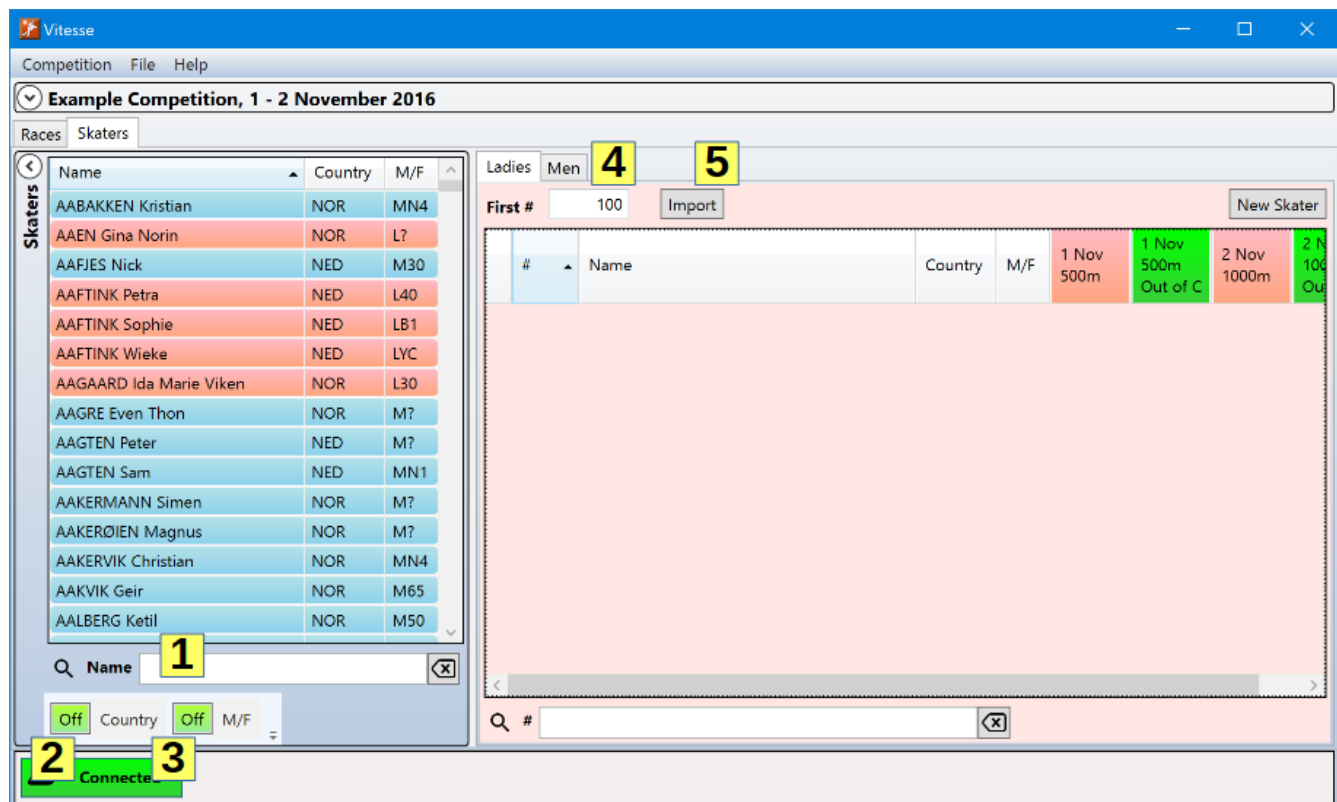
Vitesse

Competition File Help

Example Competition, 1 - 2 November 2016

Races Skaters

Skaters

| Name | Country | M/F |
|---|---|---|
| AABAKKEN Kristian | NOR | MN4 |
| AAEN Gina Norin | NOR | L? |
| AAFJES Nick | NED | M30 |
| AAFTINK Petra | NED | L40 |
| AAFTINK Sophie | NED | LB1 |
| AAFTINK Wieke | NED | LYC |
| AAGAARD Ida Marie Viken | NOR | L30 |
| AAGRE Even Thon | NOR | M? |
| AAGTEN Peter | NED | M? |
| AAGTEN Sam | NED | MN1 |
| AAKERMANN Simen | NOR | M? |
| AAKERØIEN Magnus | NOR | M? |
| AAKERVIK Christian | NOR | MN4 |
| AAKVIK Geir | NOR | M65 |
| AALBERG Ketil | NOR | M50 |

Name 1

Off Country Off M/F

2 3

Connected

Ladies Men 4 5

First # 100 Import New Skater

| # | Name | Country | M/F | 1 Nov 500m | 1 Nov 500m Out of C | 2 Nov 1000m | 2 N 100 Ou |
|---|---|---|---|---|---|---|---|

#